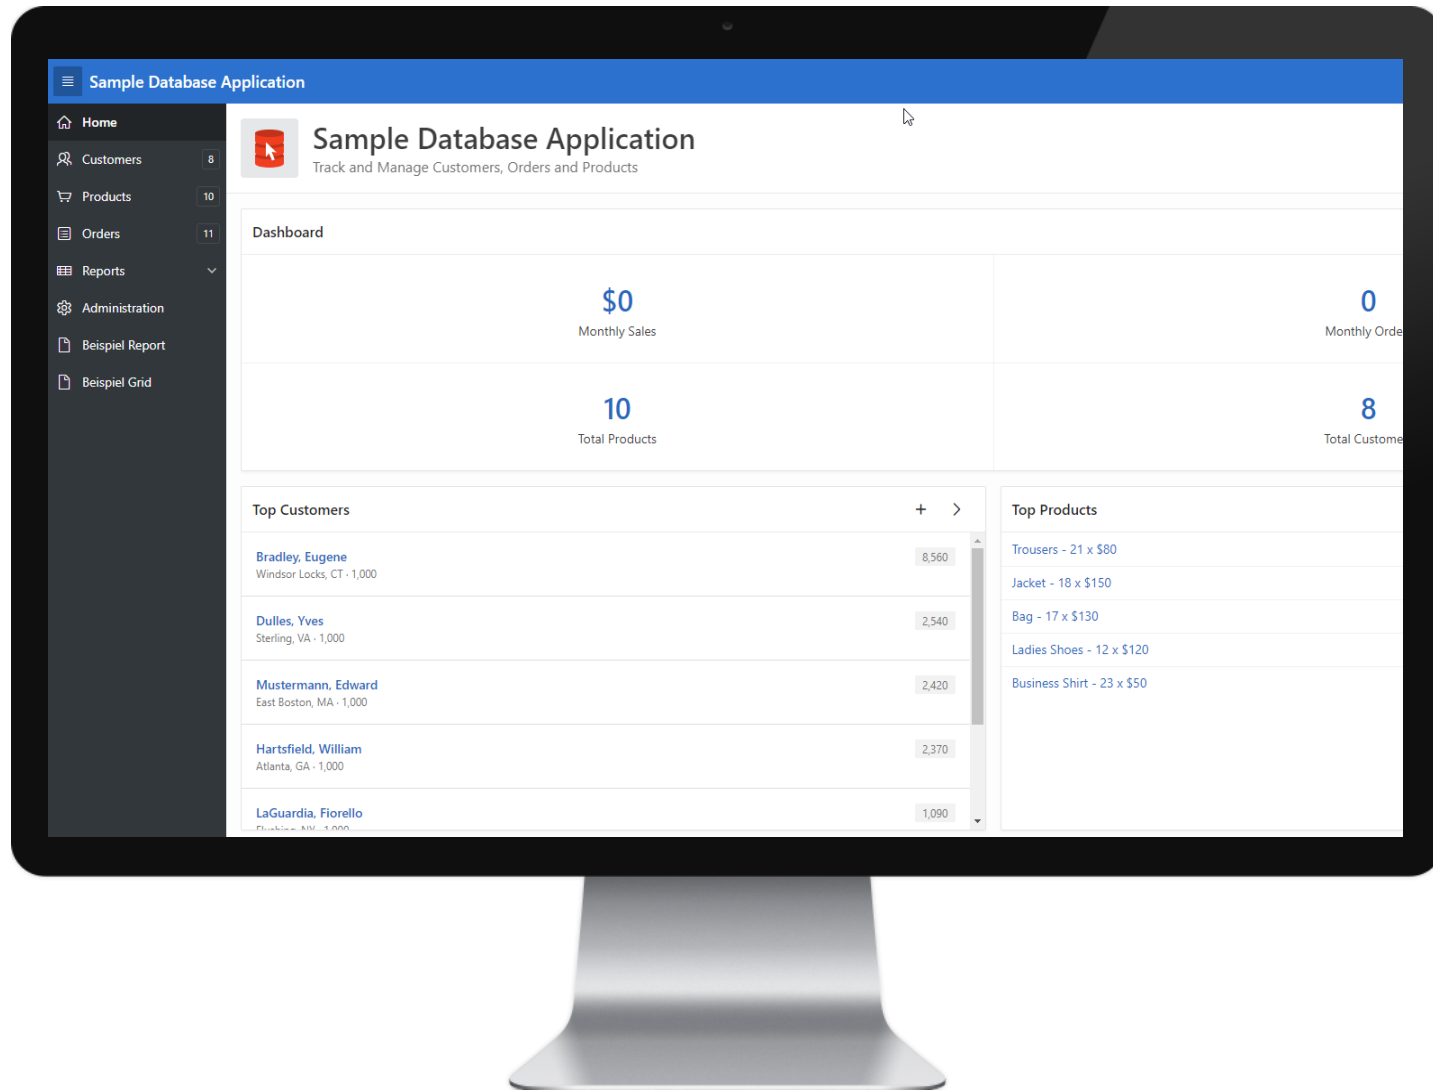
Sample Database Application

Home
Customers 8
Products 10
Orders 11
Reports
Administration
Beispiel Report
Beispiel Grid

Sample Database Application
Track and Manage Customers, Orders and Products

Dashboard

$0
Monthly Sales

0
Monthly Orde

10
Total Products

8
Total Custome

Top Customers

Bradley, Eugene
Windsor Locks, CT · 1,000
8,560

Dulles, Yves
Sterling, VA · 1,000
2,540

Mustermann, Edward
East Boston, MA · 1,000
2,420

Hartsfield, William
Atlanta, GA · 1,000
2,370

LaGuardia, Fiorello
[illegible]
1,090

Top Products

Trousers - 21 x $80
Jacket - 18 x $150
Bag - 17 x $130
Ladies Shoes - 12 x $120
Business Shirt - 23 x $50